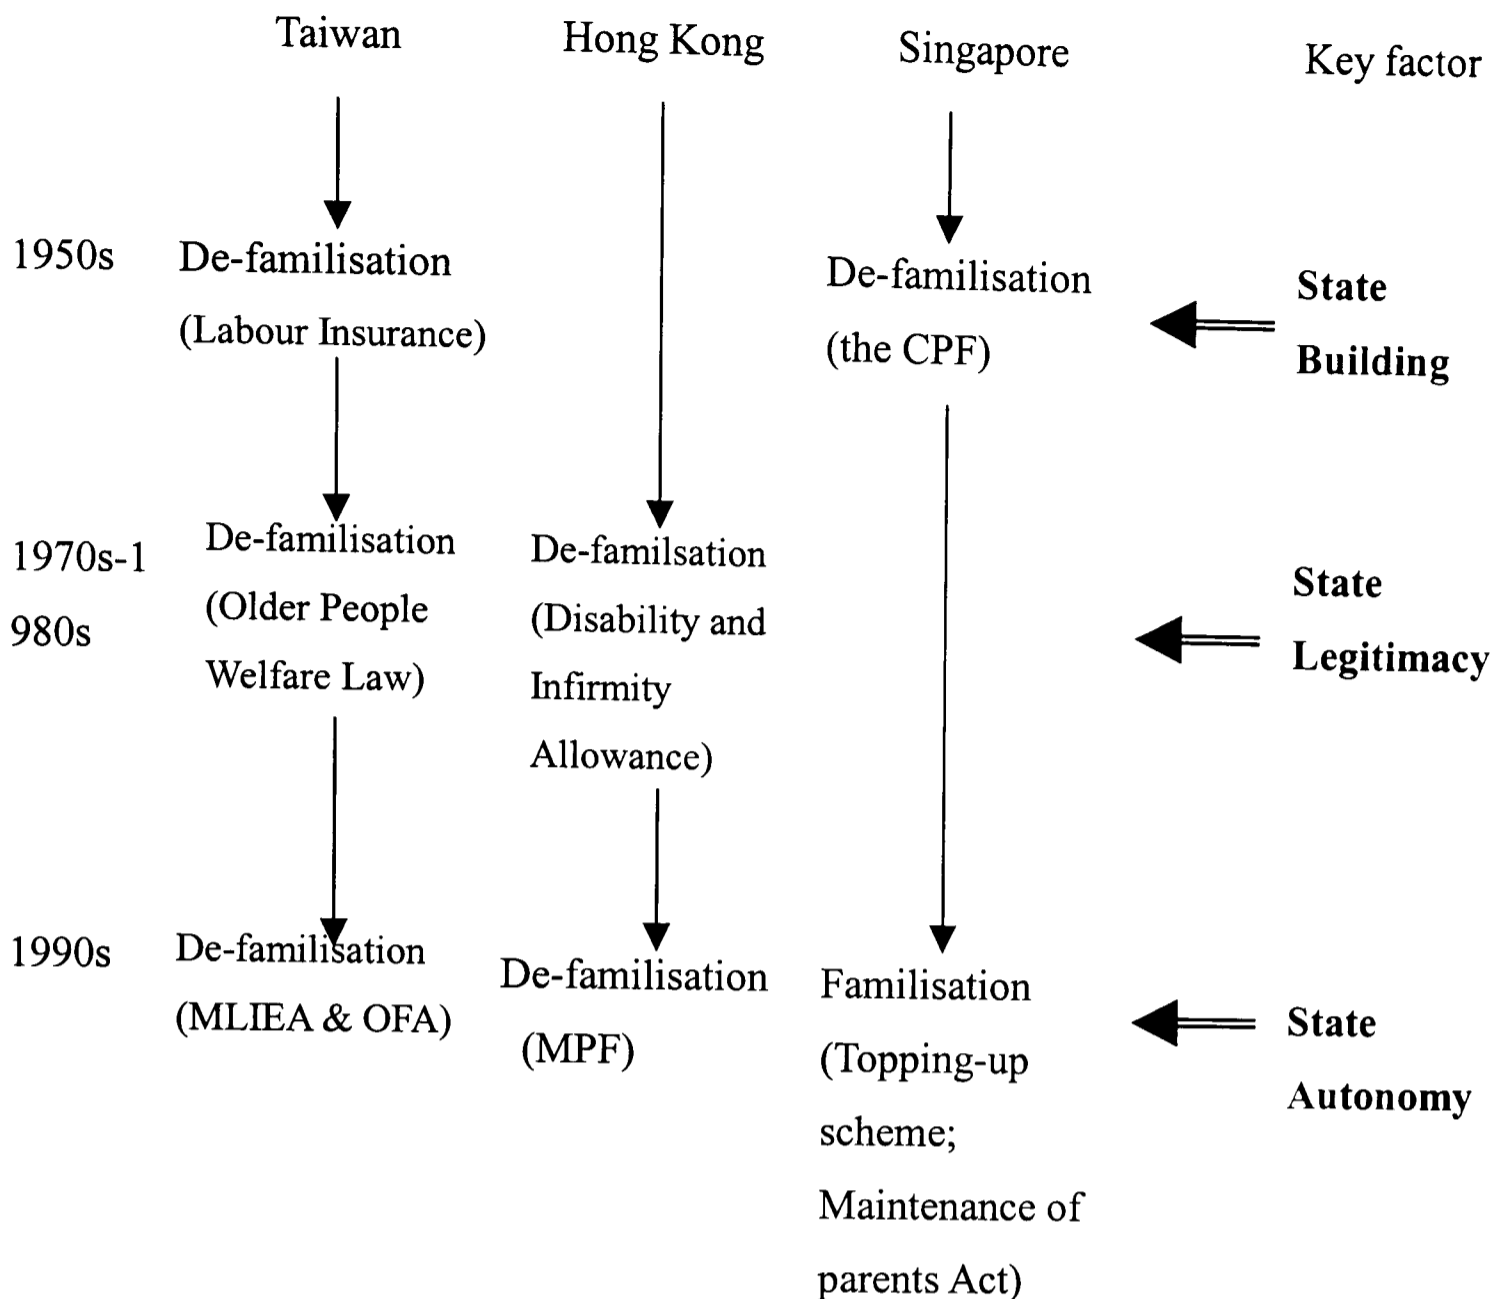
Taiwan Hong Kong Singapore Key factor

1950s De-familisation (Labour Insurance) De-familisation (the CPF) State Building

1970s-1980s De-familisation (Older People Welfare Law) De-familsation (Disability and Infirmity Allowance) State Legitimacy

1990s De-familisation (MLIEA & OFA) De-familisation (MPF) Familisation (Topping-up scheme; Maintenance of parents Act) State Autonomy